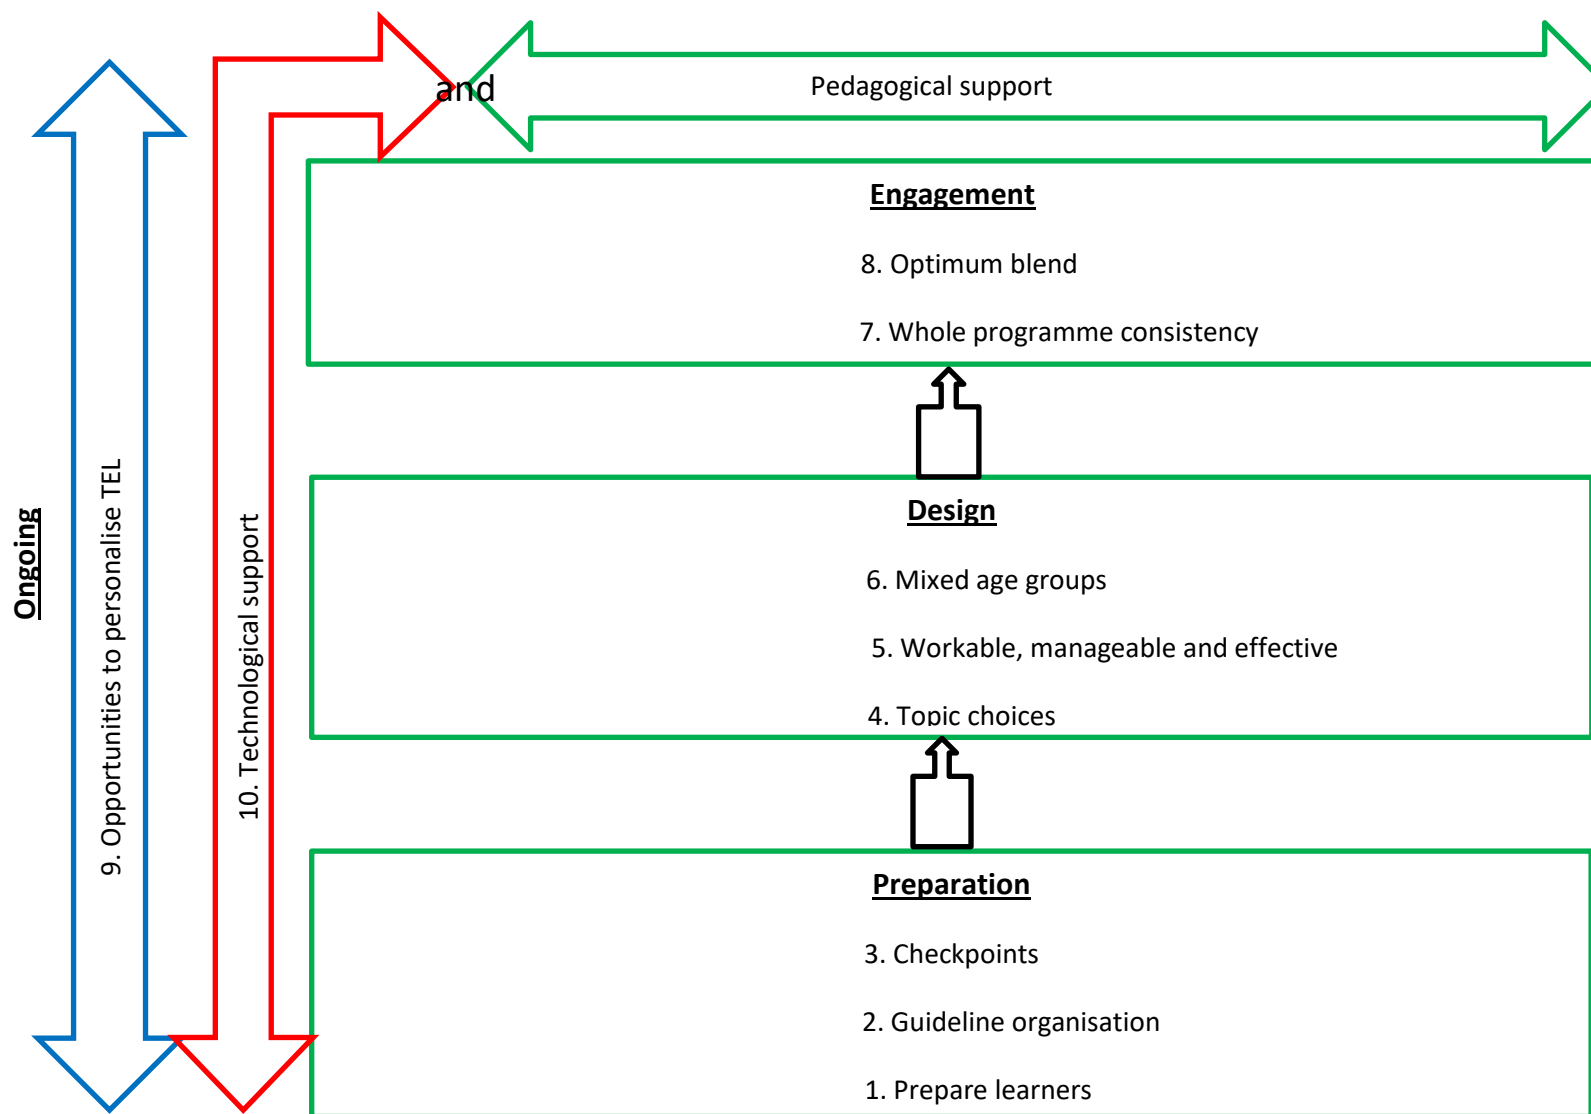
Ongoing

9. Opportunities to personalise TEL

10. Technological support

and

Pedagogical support

Engagement

8. Optimum blend

7. Whole programme consistency

Design

6. Mixed age groups

5. Workable, manageable and effective

4. Topic choices

Preparation

3. Checkpoints

2. Guideline organisation

1. Prepare learners